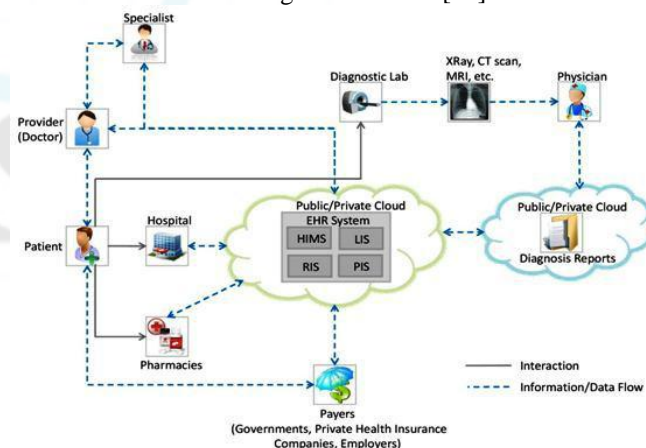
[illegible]

Specialist

Provider (Doctor)

Diagnostic Lab

XRay, CT scan, MRI, etc.

Physician

Public/Private Cloud
EHR System

| HIMS | LIS |
|---|---|
| RIS | PIS |

Public/Private Cloud
Diagnosis Reports

Patient

Hospital

Pharmacies

Payers
(Governments, Private Health Insurance Companies, Employers)

Interaction

Information/Data Flow